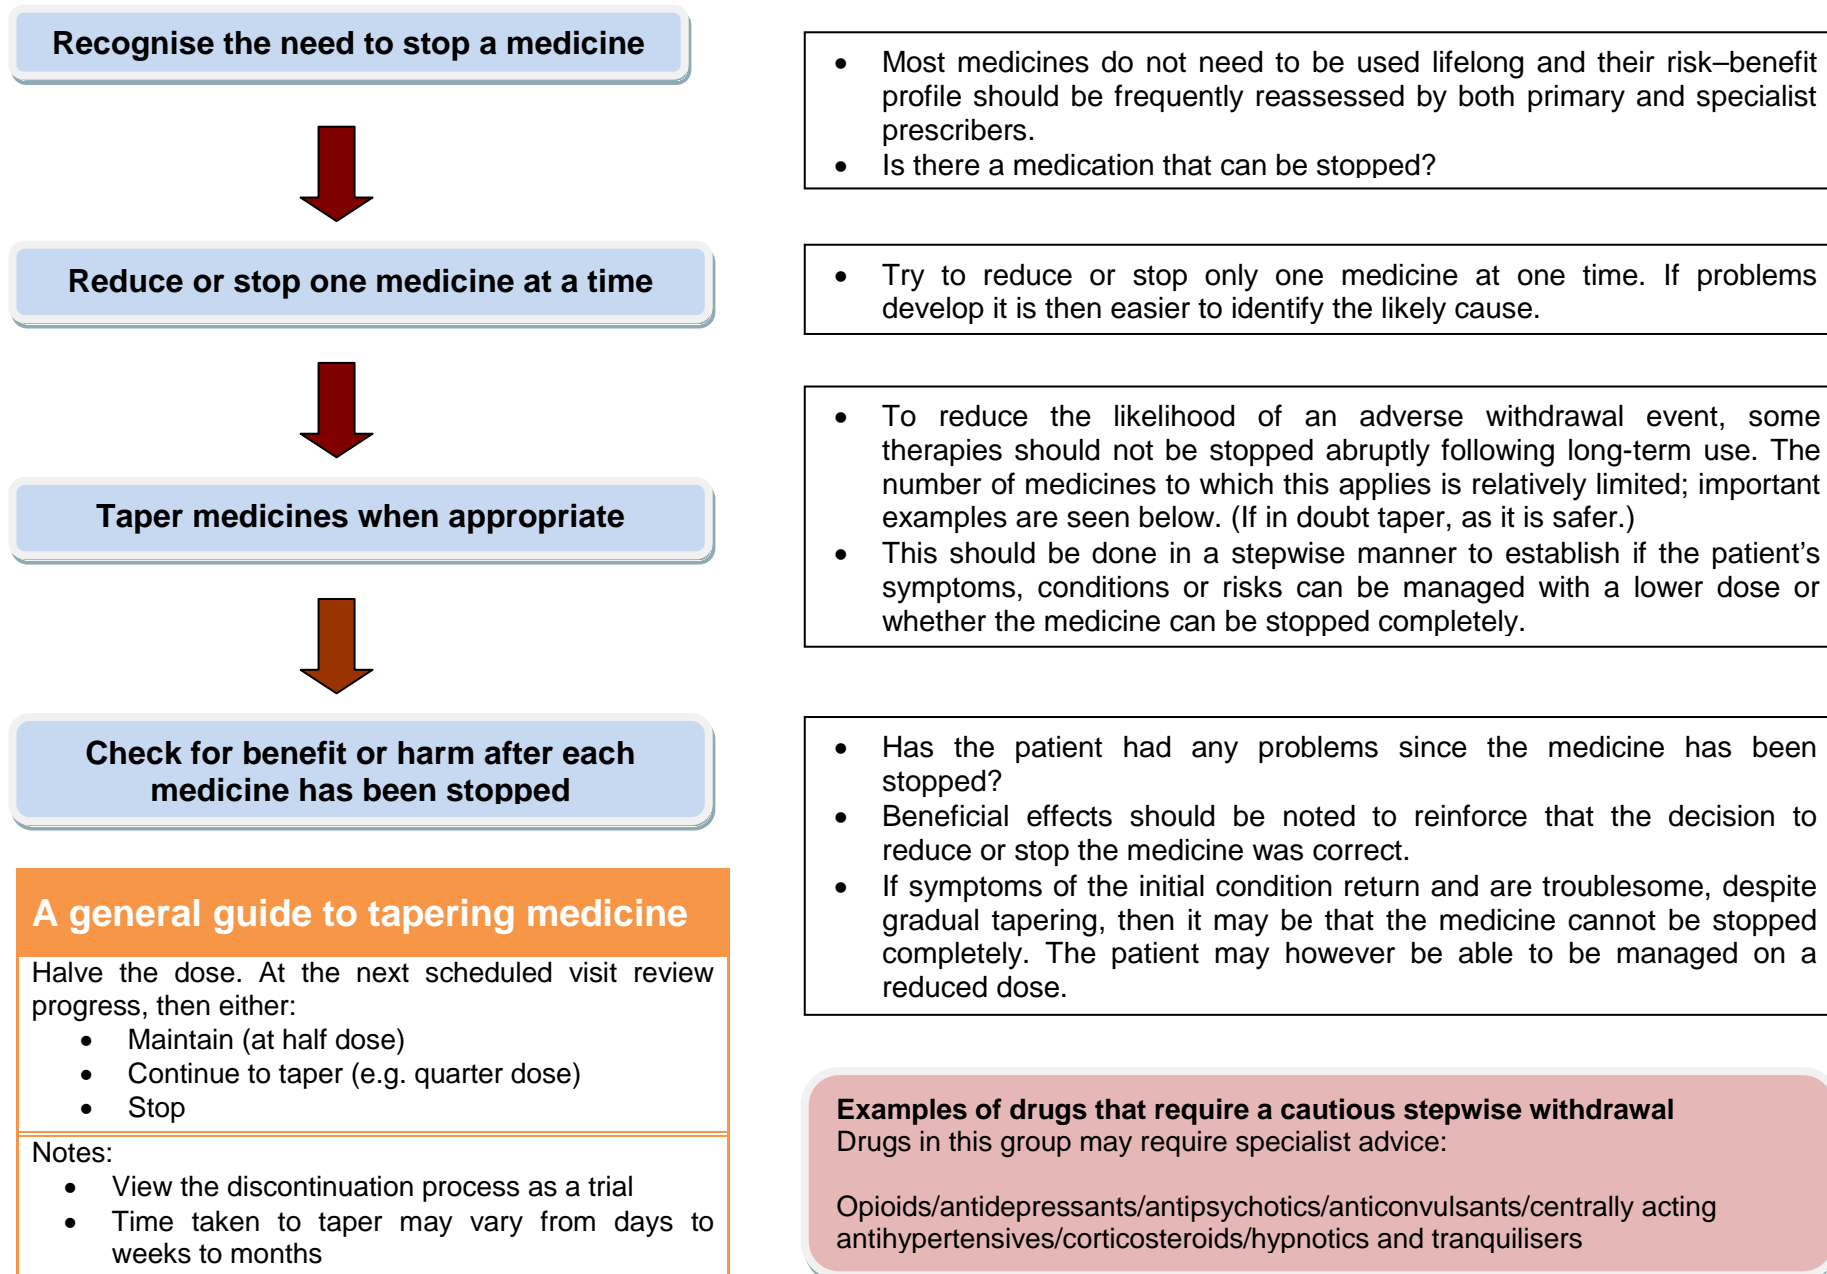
Recognise the need to stop a medicine

Reduce or stop one medicine at a time

Taper medicines when appropriate

Check for benefit or harm after each medicine has been stopped

A general guide to tapering medicine

Halve the dose. At the next scheduled visit review progress, then either:

- Maintain (at half dose)
- Continue to taper (e.g. quarter dose)
- Stop

Notes:

- View the discontinuation process as a trial
- Time taken to taper may vary from days to weeks to months

- Most medicines do not need to be used lifelong and their risk–benefit profile should be frequently reassessed by both primary and specialist prescribers.
- Is there a medication that can be stopped?

- Try to reduce or stop only one medicine at one time. If problems develop it is then easier to identify the likely cause.

- To reduce the likelihood of an adverse withdrawal event, some therapies should not be stopped abruptly following long-term use. The number of medicines to which this applies is relatively limited; important examples are seen below. (If in doubt taper, as it is safer.)
- This should be done in a stepwise manner to establish if the patient's symptoms, conditions or risks can be managed with a lower dose or whether the medicine can be stopped completely.

- Has the patient had any problems since the medicine has been stopped?
- Beneficial effects should be noted to reinforce that the decision to reduce or stop the medicine was correct.
- If symptoms of the initial condition return and are troublesome, despite gradual tapering, then it may be that the medicine cannot be stopped completely. The patient may however be able to be managed on a reduced dose.

Examples of drugs that require a cautious stepwise withdrawal
Drugs in this group may require specialist advice:

Opioids/antidepressants/antipsychotics/anticonvulsants/centrally acting antihypertensives/corticosteroids/hypnotics and tranquilisers